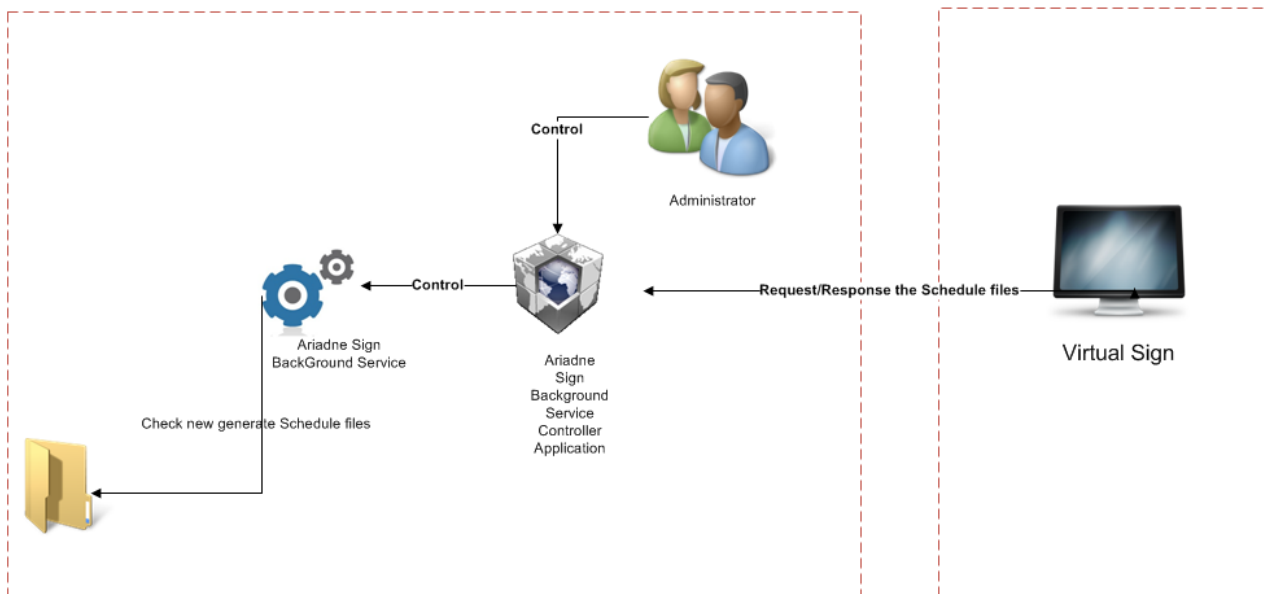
Control

Administrator

Control

Request/Response the Schedule files

Ariadne Sign BackGround Service

Ariadne Sign Background Service Controller Application

Virtual Sign

Check new generate Schedule files